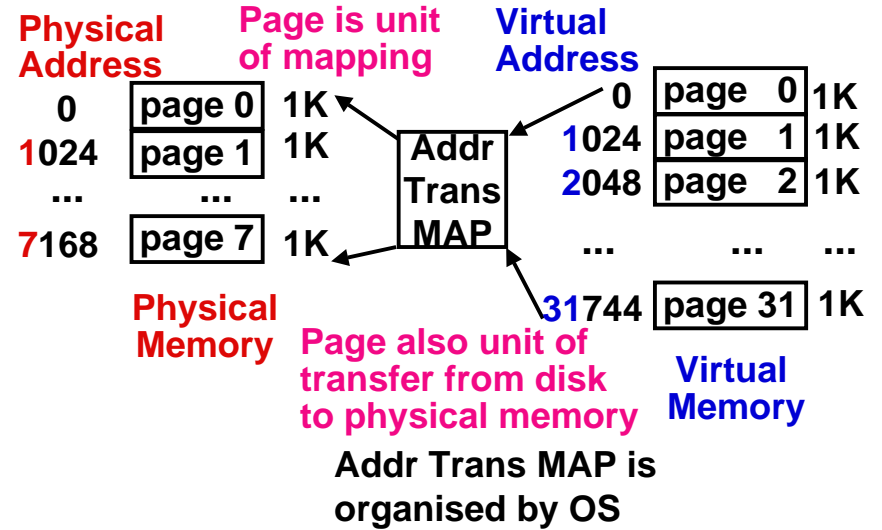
Physical Address

Page is unit of mapping

Virtual Address

0 page 0 1K

1024 page 1 1K

... ... ...

7168 page 7 1K

Addr Trans MAP

0 page 0 1K

1024 page 1 1K

2048 page 2 1K

... ... ...

31744 page 31 1K

Physical Memory

Page also unit of transfer from disk to physical memory

Virtual Memory

Addr Trans MAP is organised by OS